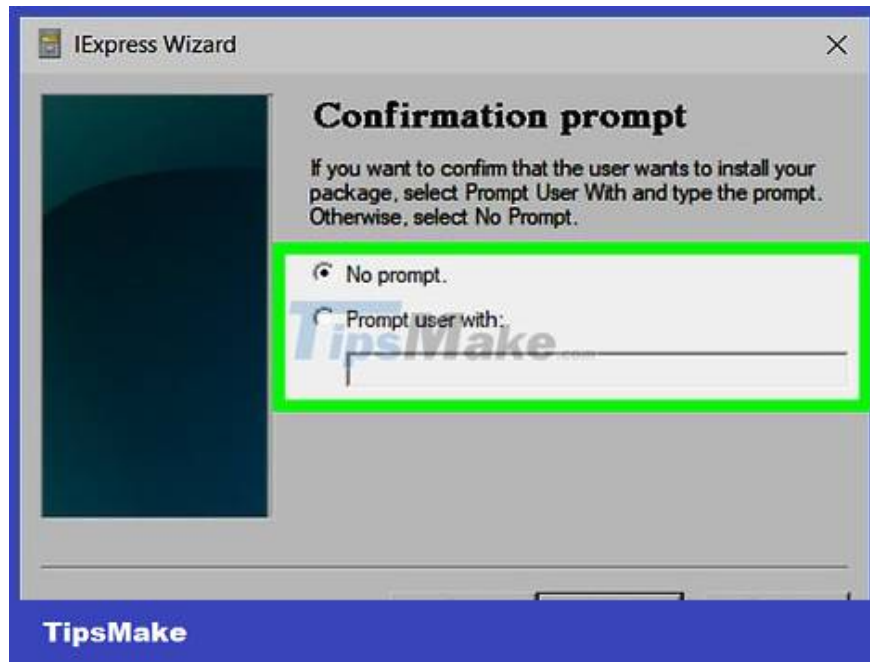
IExpress Wizard

Confirmation prompt

If you want to confirm that the user wants to install your package, select Prompt User With and type the prompt. Otherwise, select No Prompt.

No prompt.

Prompt user with:

TipsMake.com

TipsMake